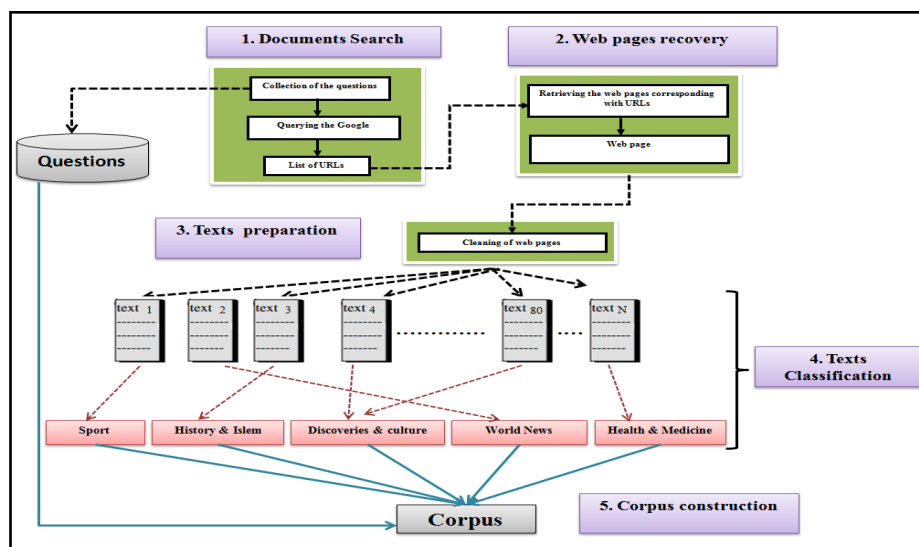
1. Documents Search

2. Web pages recovery

Collection of the questions

Querying the Google

List of URLs

Questions

Retrieving the web pages corresponding with URLs

Web page

3. Texts preparation

Cleaning of web pages

text 1

text 2

text 3

text 4

text 80

text N

4. Texts Classification

Sport

History & Islem

Discoveries & culture

World News

Health & Medicine

5. Corpus construction

Corpus